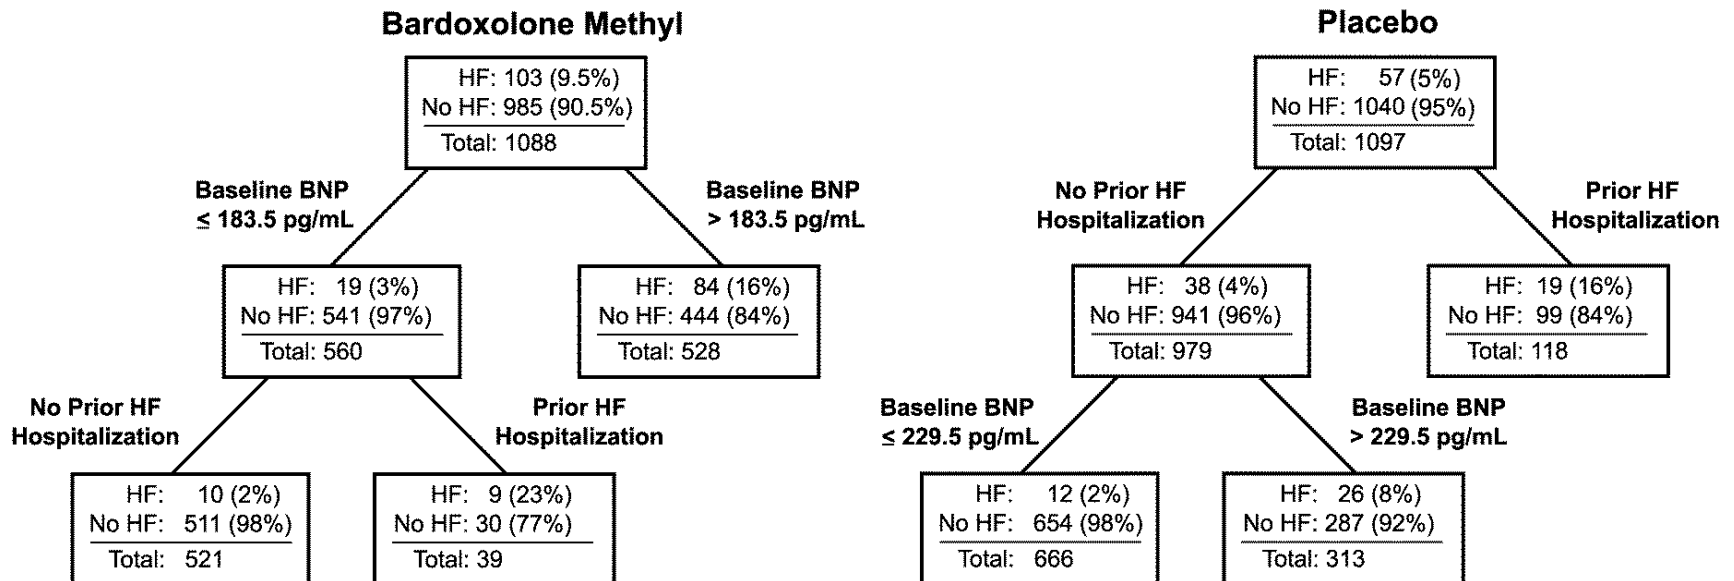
Bardoxolone Methyl

HF: 103 (9.5%)
No HF: 985 (90.5%)
Total: 1088

Baseline BNP
≤ 183.5 pg/mL

Baseline BNP
> 183.5 pg/mL

HF: 19 (3%)
No HF: 541 (97%)
Total: 560

HF: 84 (16%)
No HF: 444 (84%)
Total: 528

No Prior HF
Hospitalization

Prior HF
Hospitalization

HF: 10 (2%)
No HF: 511 (98%)
Total: 521

HF: 9 (23%)
No HF: 30 (77%)
Total: 39

Placebo

HF: 57 (5%)
No HF: 1040 (95%)
Total: 1097

No Prior HF
Hospitalization

Prior HF
Hospitalization

HF: 38 (4%)
No HF: 941 (96%)
Total: 979

HF: 19 (16%)
No HF: 99 (84%)
Total: 118

Baseline BNP
≤ 229.5 pg/mL

Baseline BNP
> 229.5 pg/mL

HF: 12 (2%)
No HF: 654 (98%)
Total: 666

HF: 26 (8%)
No HF: 287 (92%)
Total: 313